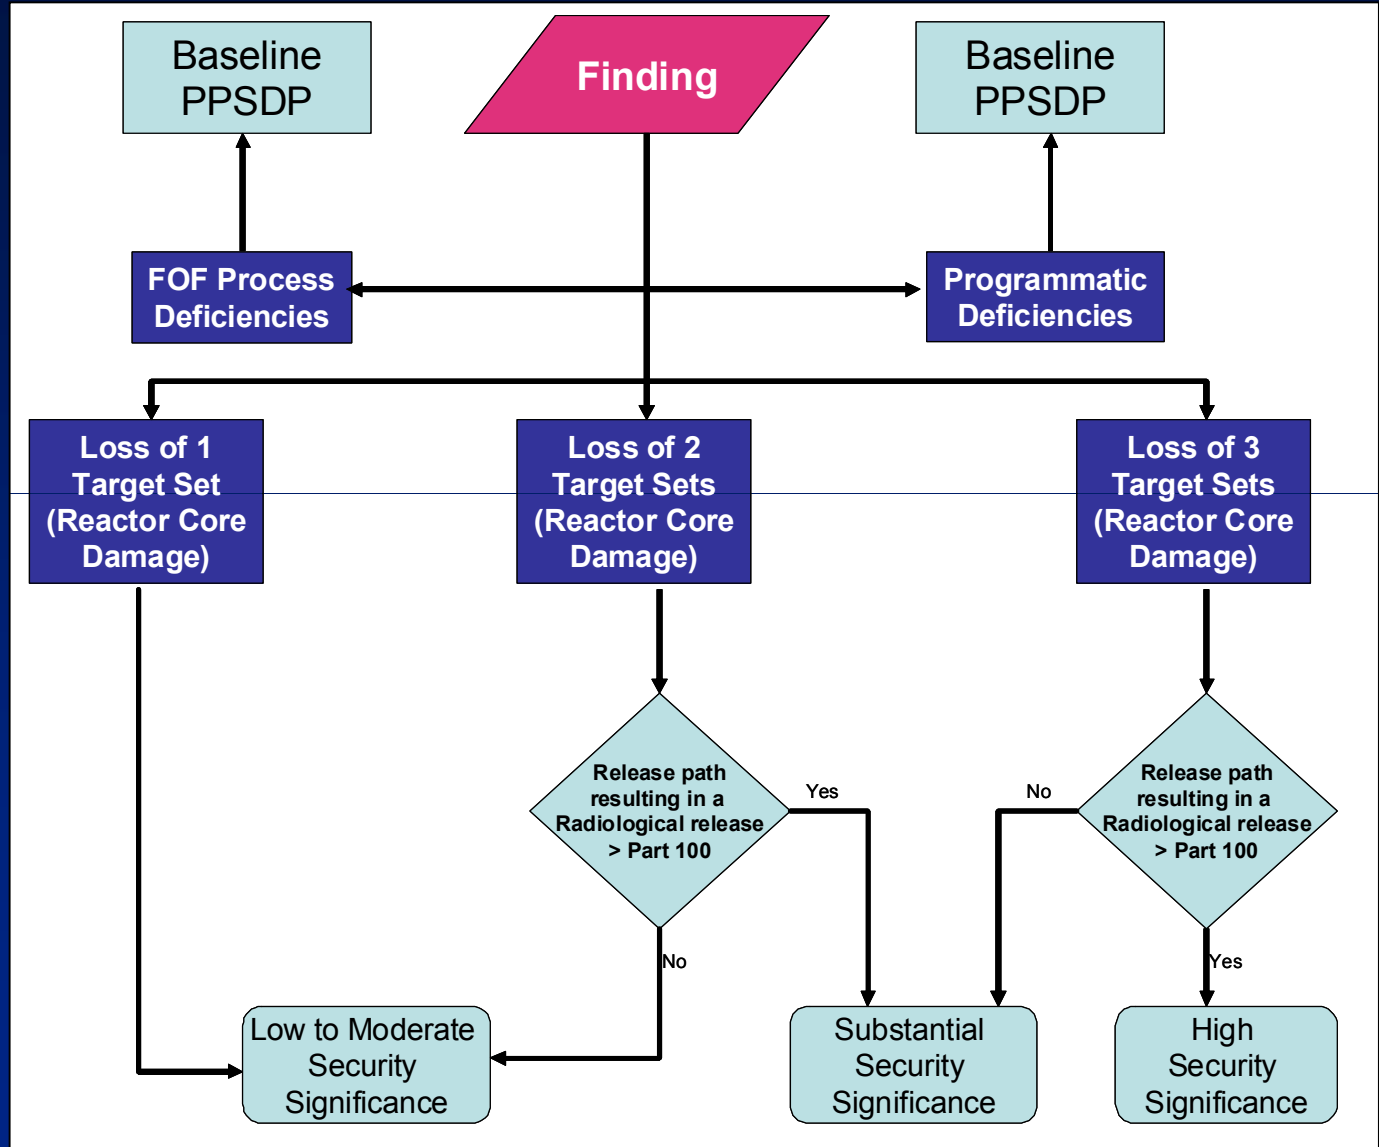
Baseline PPSDP

Finding

Baseline PPSDP

FOF Process Deficiencies

Programmatic Deficiencies

Loss of 1 Target Set (Reactor Core Damage)

Loss of 2 Target Sets (Reactor Core Damage)

Loss of 3 Target Sets (Reactor Core Damage)

Release path resulting in a Radiological release > Part 100

Yes

No

No

Release path resulting in a Radiological release > Part 100

Yes

Low to Moderate Security Significance

Substantial Security Significance

High Security Significance